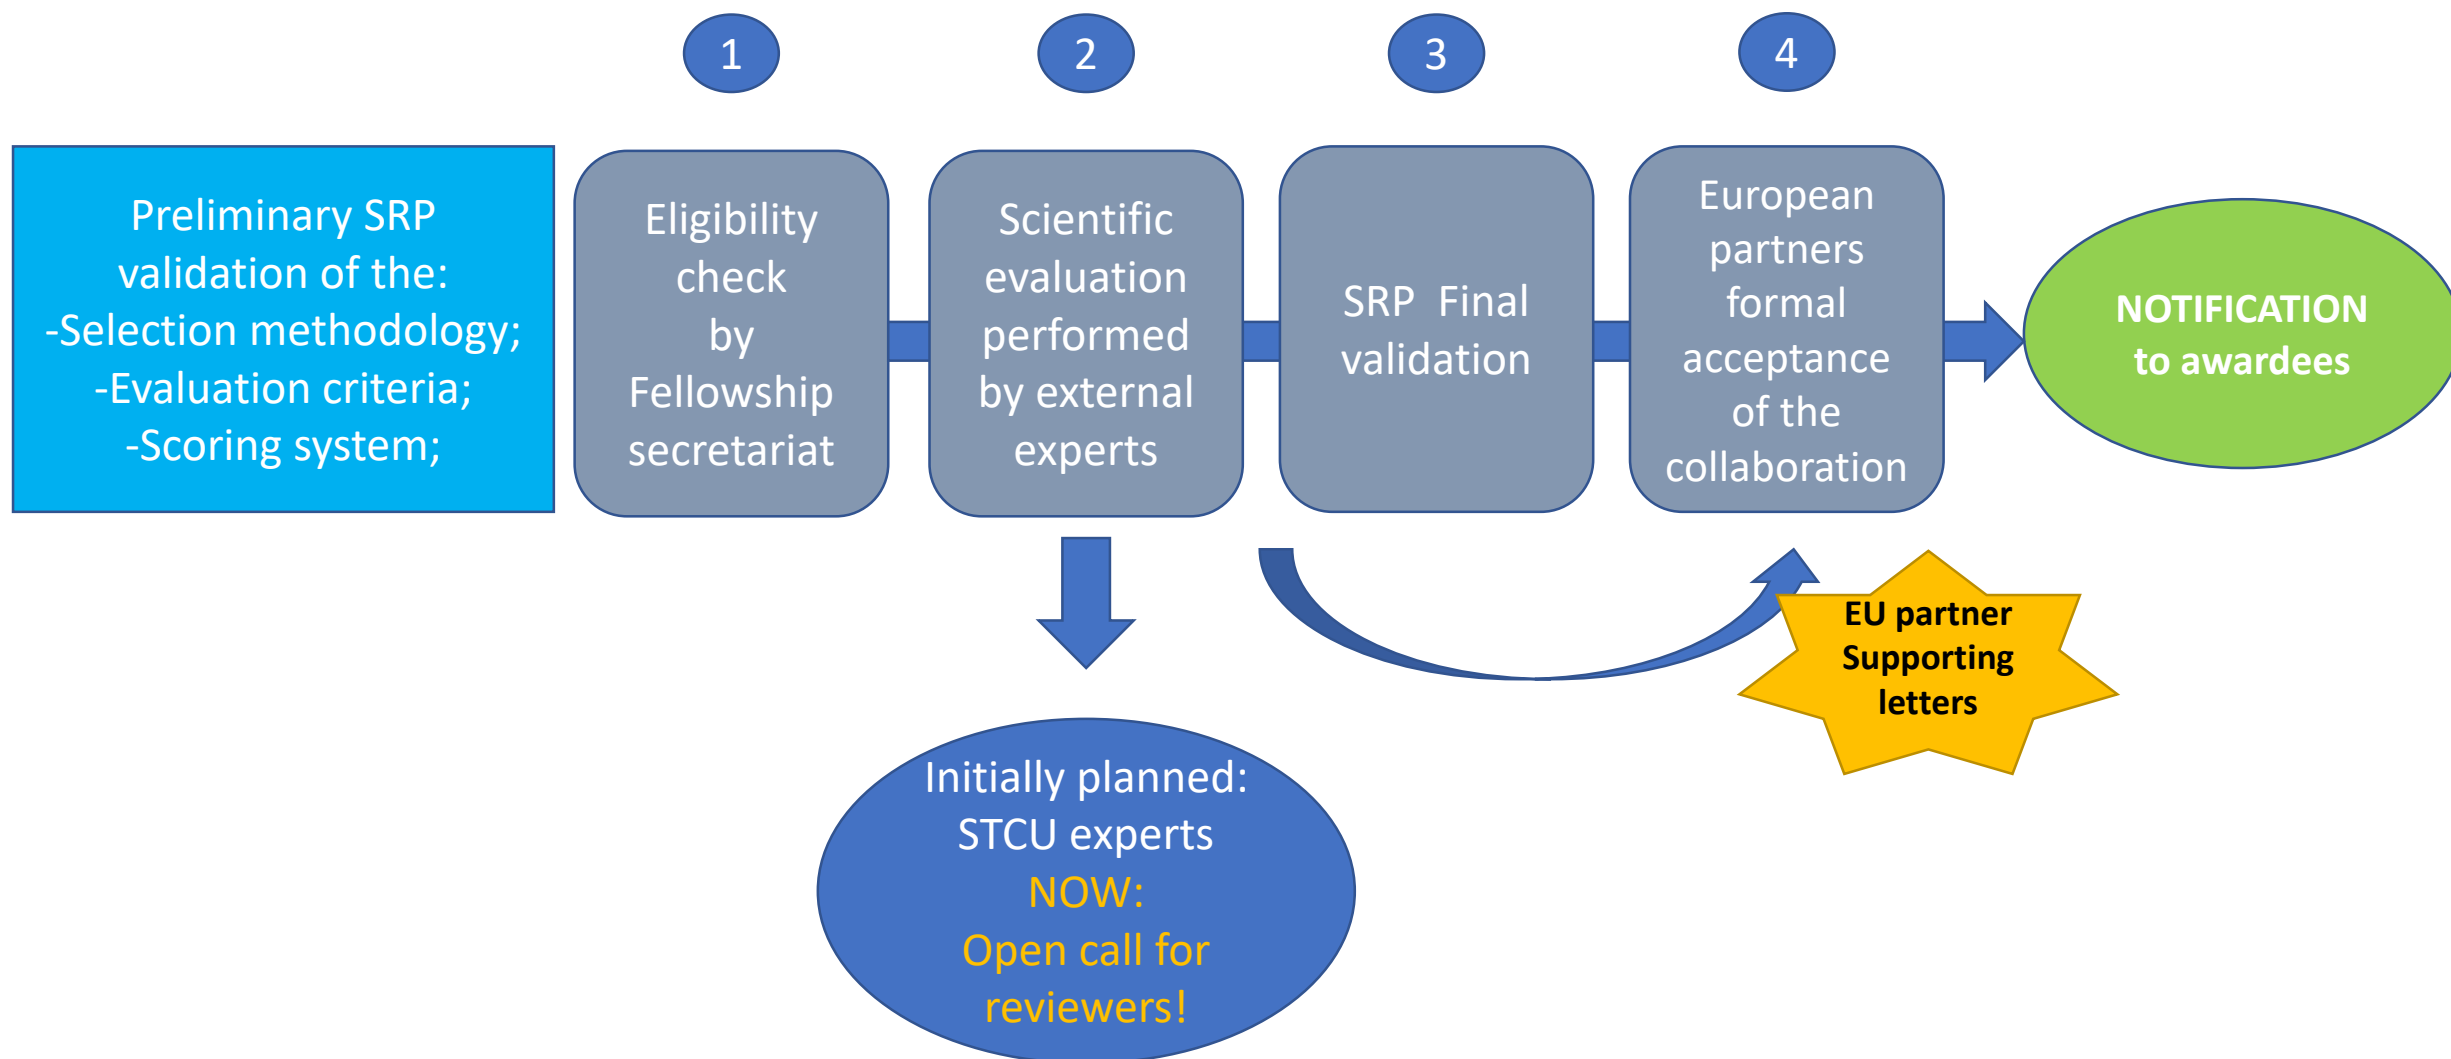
1

2

3

4

Preliminary SRP validation of the:
-Selection methodology;
-Evaluation criteria;
-Scoring system;

Eligibility check by Fellowship secretariat

Scientific evaluation performed by external experts

SRP Final validation

European partners formal acceptance of the collaboration

NOTIFICATION to awardees

EU partner Supporting letters

Initially planned: STCU experts
NOW:
Open call for reviewers!